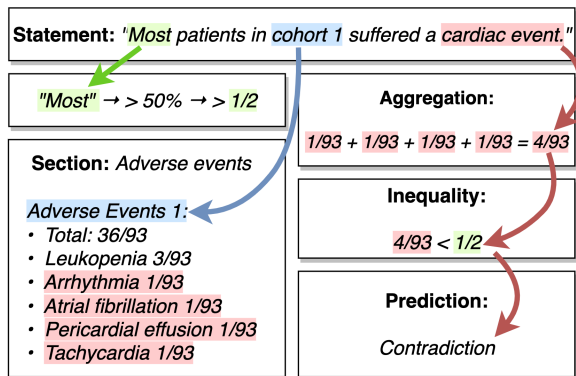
Statement: "Most patients in cohort 1 suffered a cardiac event."

"Most" → > 50% → > 1/2

Aggregation:

$1/93 + 1/93 + 1/93 + 1/93 = 4/93$

Section: Adverse events

Adverse Events 1:
• Total: 36/93
• Leukopenia 3/93
• Arrhythmia 1/93
• Atrial fibrillation 1/93
• Pericardial effusion 1/93
• Tachycardia 1/93

Inequality:

$4/93 < 1/2$

Prediction:

Contradiction